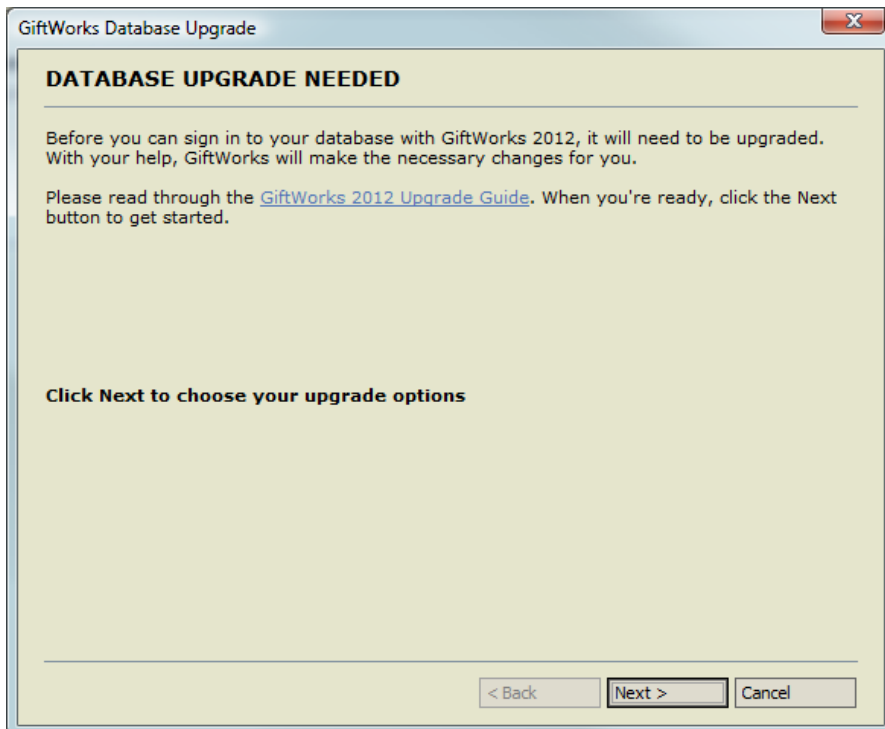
GiftWorks Database Upgrade

DATABASE UPGRADE NEEDED

Before you can sign in to your database with GiftWorks 2012, it will need to be upgraded. With your help, GiftWorks will make the necessary changes for you.

Please read through the GiftWorks 2012 Upgrade Guide. When you're ready, click the Next button to get started.

Click Next to choose your upgrade options

< Back
Next >
Cancel